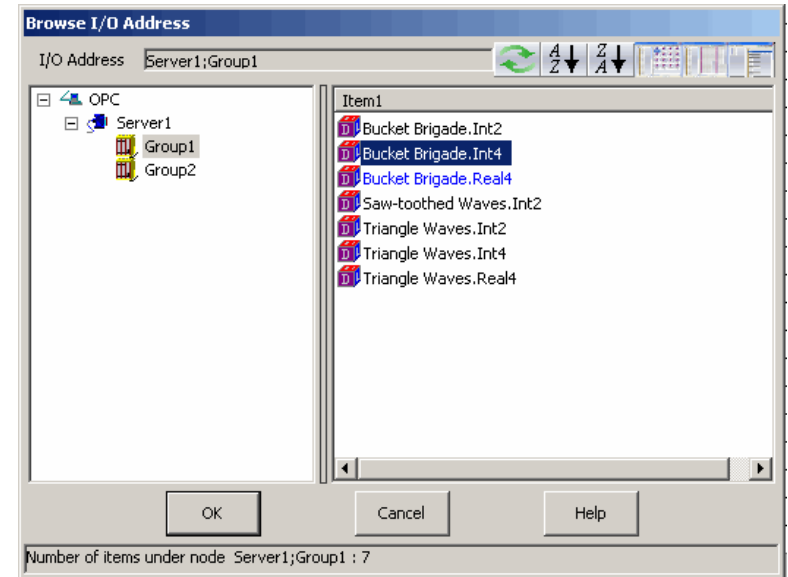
Browse I/O Address

I/O Address Server1;Group1

OPC
Server1
Group1
Group2

Item1
Bucket Brigade.Int2
Bucket Brigade.Int4
Bucket Brigade.Real4
Saw-toothed Waves.Int2
Triangle Waves.Int2
Triangle Waves.Int4
Triangle Waves.Real4

OK Cancel Help

Number of items under node Server1;Group1 : 7